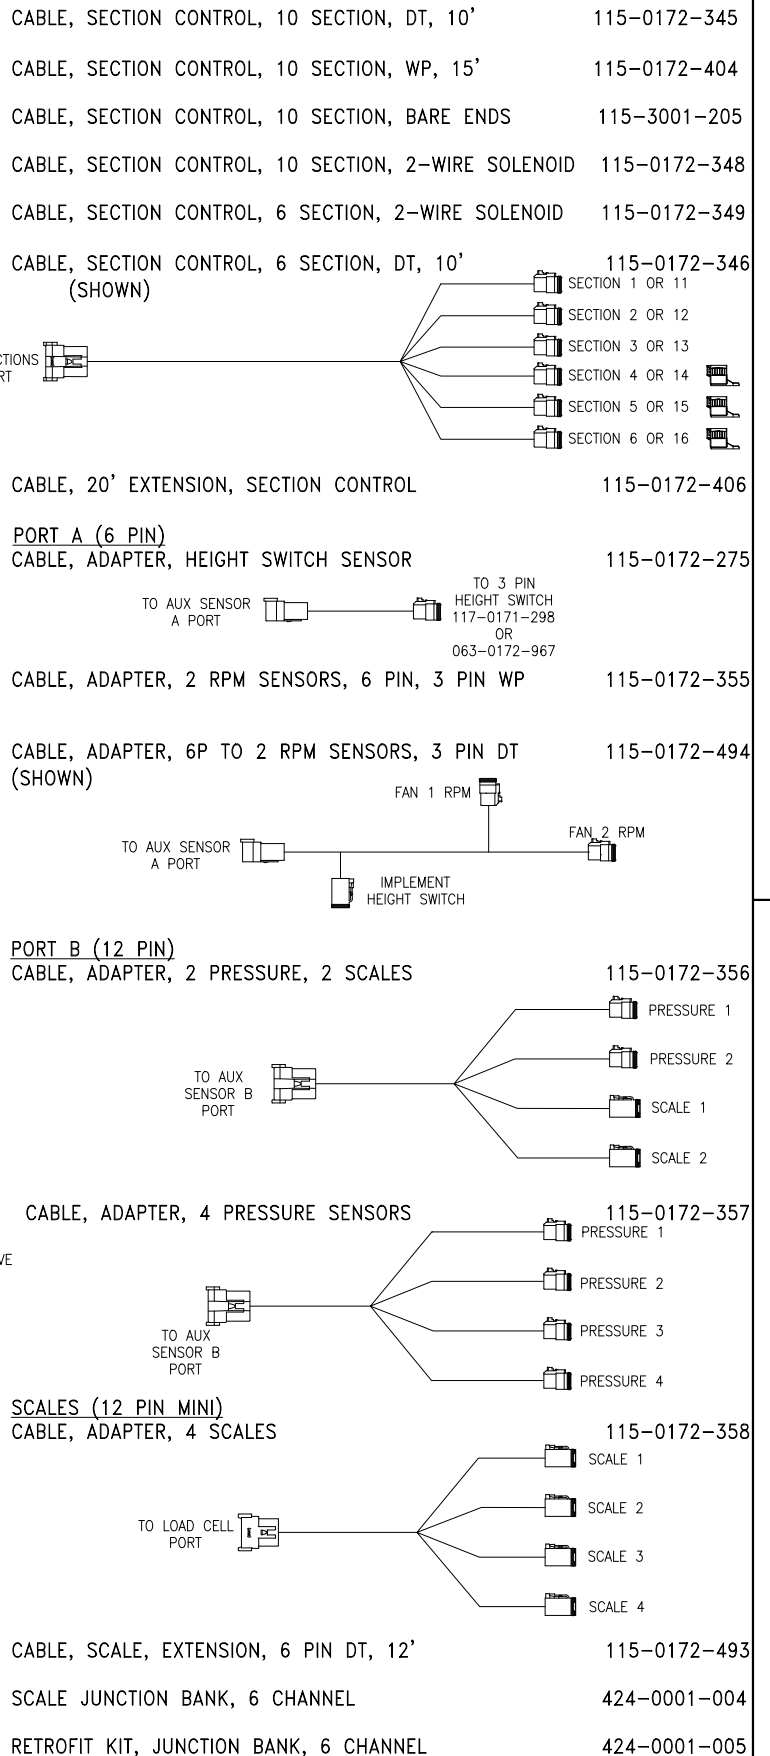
CABLE, SECTION CONTROL, 10 SECTION, DT, 10' 115-0172-345

CABLE, SECTION CONTROL, 10 SECTION, WP, 15' 115-0172-404

CABLE, SECTION CONTROL, 10 SECTION, BARE ENDS 115-3001-205

CABLE, SECTION CONTROL, 10 SECTION, 2-WIRE SOLENOID 115-0172-348

CABLE, SECTION CONTROL, 6 SECTION, 2-WIRE SOLENOID 115-0172-349

CABLE, SECTION CONTROL, 6 SECTION, DT, 10' 115-0172-346
(SHOWN)

CTIONS
RT

SECTION 1 OR 11
SECTION 2 OR 12
SECTION 3 OR 13
SECTION 4 OR 14
SECTION 5 OR 15
SECTION 6 OR 16

CABLE, 20' EXTENSION, SECTION CONTROL 115-0172-406

PORT A (6 PIN)
CABLE, ADAPTER, HEIGHT SWITCH SENSOR 115-0172-275

TO AUX SENSOR A PORT

TO 3 PIN HEIGHT SWITCH 117-0171-298 OR 063-0172-967

CABLE, ADAPTER, 2 RPM SENSORS, 6 PIN, 3 PIN WP 115-0172-355

CABLE, ADAPTER, 6P TO 2 RPM SENSORS, 3 PIN DT 115-0172-494
(SHOWN)

FAN 1 RPM

TO AUX SENSOR A PORT

FAN 2 RPM

IMPLEMENT HEIGHT SWITCH

PORT B (12 PIN)
CABLE, ADAPTER, 2 PRESSURE, 2 SCALES 115-0172-356

TO AUX SENSOR B PORT

PRESSURE 1
PRESSURE 2
SCALE 1
SCALE 2

CABLE, ADAPTER, 4 PRESSURE SENSORS 115-0172-357

VE

TO AUX SENSOR B PORT

PRESSURE 1
PRESSURE 2
PRESSURE 3
PRESSURE 4

SCALES (12 PIN MINI)
CABLE, ADAPTER, 4 SCALES 115-0172-358

TO LOAD CELL PORT

SCALE 1
SCALE 2
SCALE 3
SCALE 4

CABLE, SCALE, EXTENSION, 6 PIN DT, 12' 115-0172-493

SCALE JUNCTION BANK, 6 CHANNEL 424-0001-004

RETROFIT KIT, JUNCTION BANK, 6 CHANNEL 424-0001-005